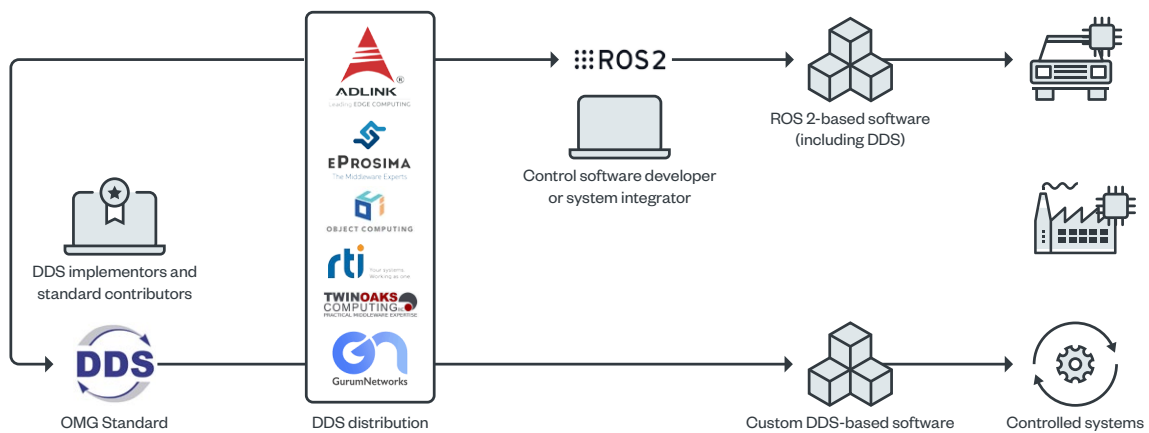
ADLINK
Leading EDGE COMPUTING
eProsima
The Middleware Experts
OBJECT COMPUTING
rti
Your systems. Working as one.
TWINOAKS COMPUTING
PRACTICAL MIDDLEWARE EXPERTISE
GurumNetworks

DDS distribution

ROS2

Control software developer or system integrator

ROS 2-based software (including DDS)

DDS implementors and standard contributors

DDS

OMG Standard

Custom DDS-based software

Controlled systems